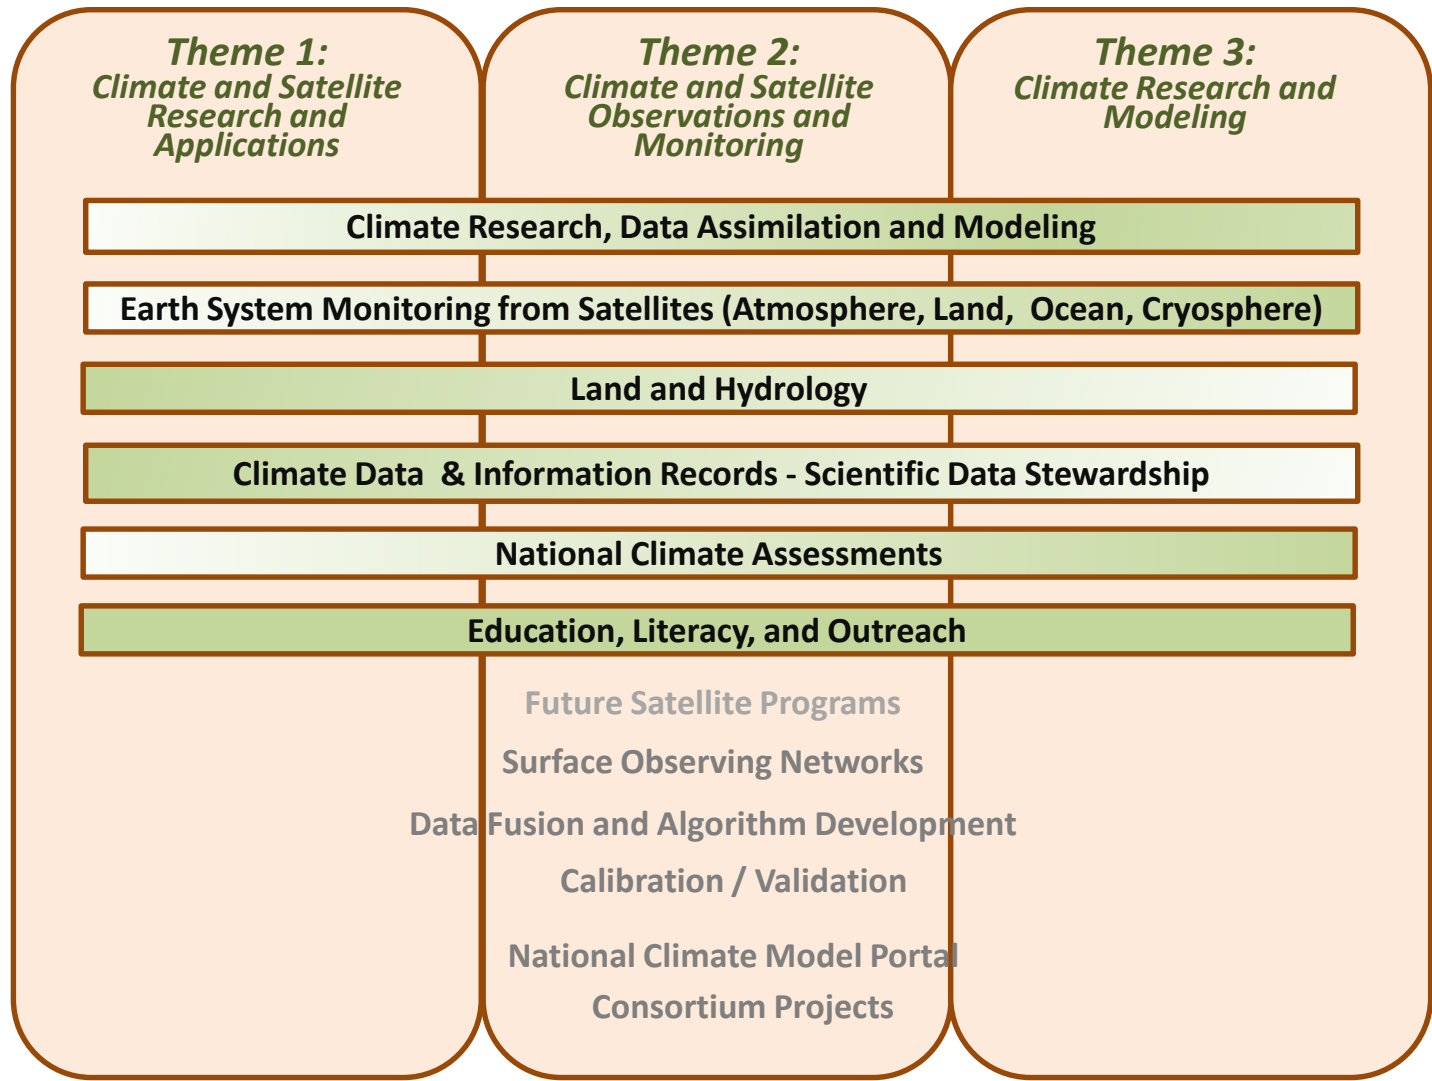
Theme 1:
Climate and Satellite Research and Applications

Theme 2:
Climate and Satellite Observations and Monitoring

Theme 3:
Climate Research and Modeling

Climate Research, Data Assimilation and Modeling

Earth System Monitoring from Satellites (Atmosphere, Land, Ocean, Cryosphere)

Land and Hydrology

Climate Data & Information Records - Scientific Data Stewardship

National Climate Assessments

Education, Literacy, and Outreach

Future Satellite Programs

Surface Observing Networks

Data Fusion and Algorithm Development

Calibration / Validation

National Climate Model Portal

Consortium Projects